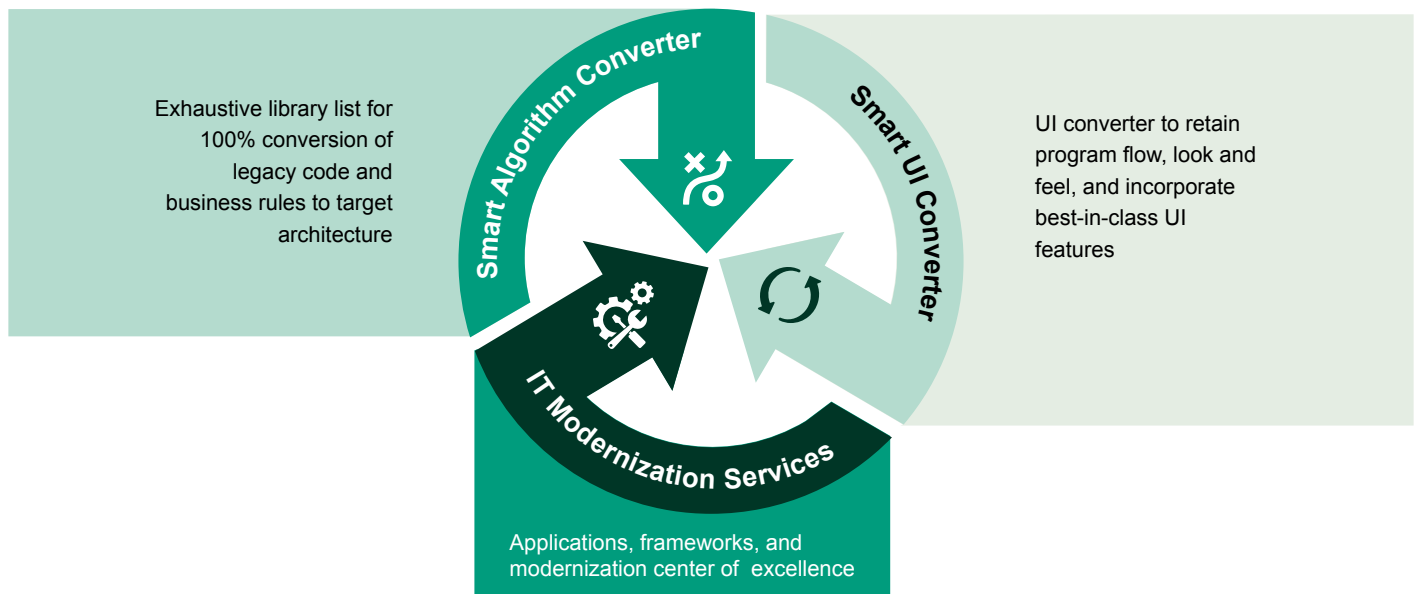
Exhaustive library list for 100% conversion of legacy code and business rules to target architecture

Smart Algorithm Converter

Smart UI Converter

UI converter to retain program flow, look and feel, and incorporate best-in-class UI features

IT Modernization Services

Applications, frameworks, and modernization center of excellence